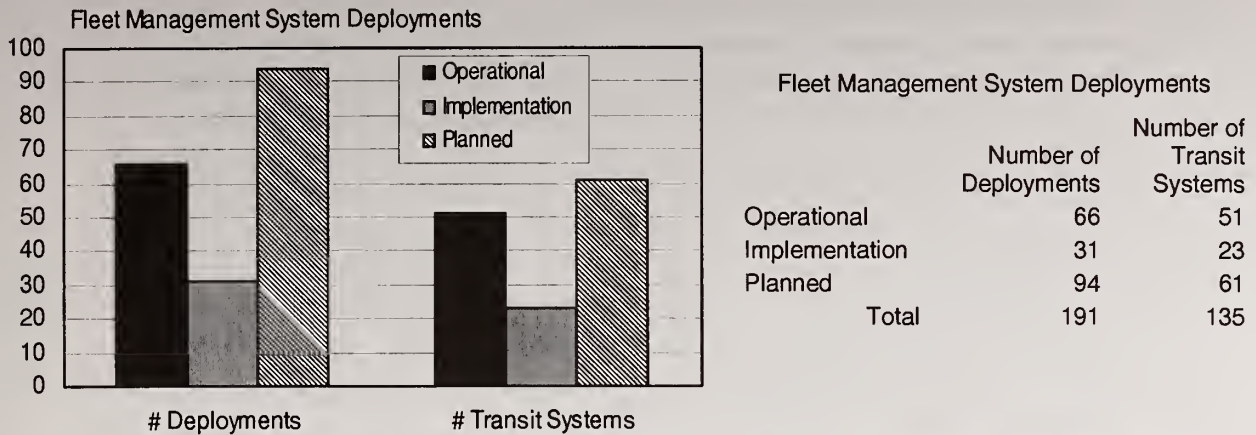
Fleet Management System Deployments

100
90
80
70
60
50
40
30
20
10
0

Operational
Implementation
Planned

# Deployments
# Transit Systems

Fleet Management System Deployments

| | Number of Deployments | Number of Transit Systems |
|---|---|---|
| Operational | 66 | 51 |
| Implementation | 31 | 23 |
| Planned | 94 | 61 |
| Total | 191 | 135 |